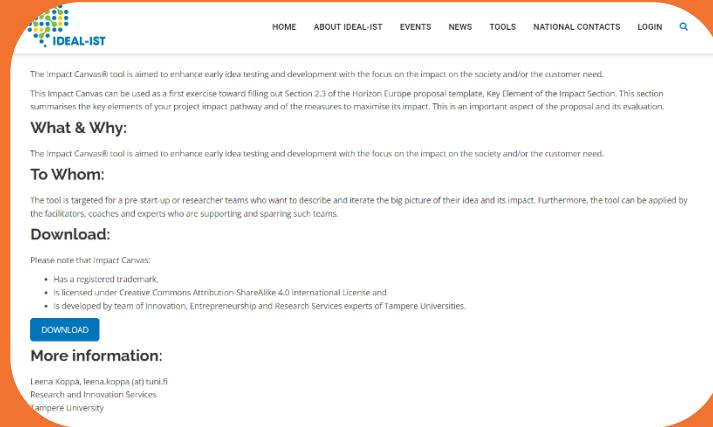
IDEAL-IST

HOME ABOUT IDEAL-IST EVENTS NEWS TOOLS NATIONAL CONTACTS LOGIN

The Impact Canvas® tool is aimed to enhance early idea testing and development with the focus on the impact on the society and/or the customer need.

This Impact Canvas can be used as a first exercise toward filling out Section 2.3 of the Horizon Europe proposal template, Key Element of the Impact Section. This section summarises the key elements of your project impact pathway and of the measures to maximise its impact. This is an important aspect of the proposal and its evaluation.

What & Why:

The Impact Canvas® tool is aimed to enhance early idea testing and development with the focus on the impact on the society and/or the customer need.

To Whom:

The tool is targeted for a pre-start-up or researcher teams who want to describe and iterate the big picture of their idea and its impact. Furthermore, the tool can be applied by the facilitators, coaches and experts who are supporting and sparring such teams.

Download:

Please note that Impact Canvas:

- Has a registered trademark,
- Is licensed under Creative Commons Attribution-ShareAlike 4.0 International License and
- Is developed by team of Innovation, Entrepreneurship and Research Services experts of Tampere Universities.

DOWNLOAD

More information:

Leena Köppä, leena.koppa (at) tuni.fi
Research and Innovation Services
Tampere University